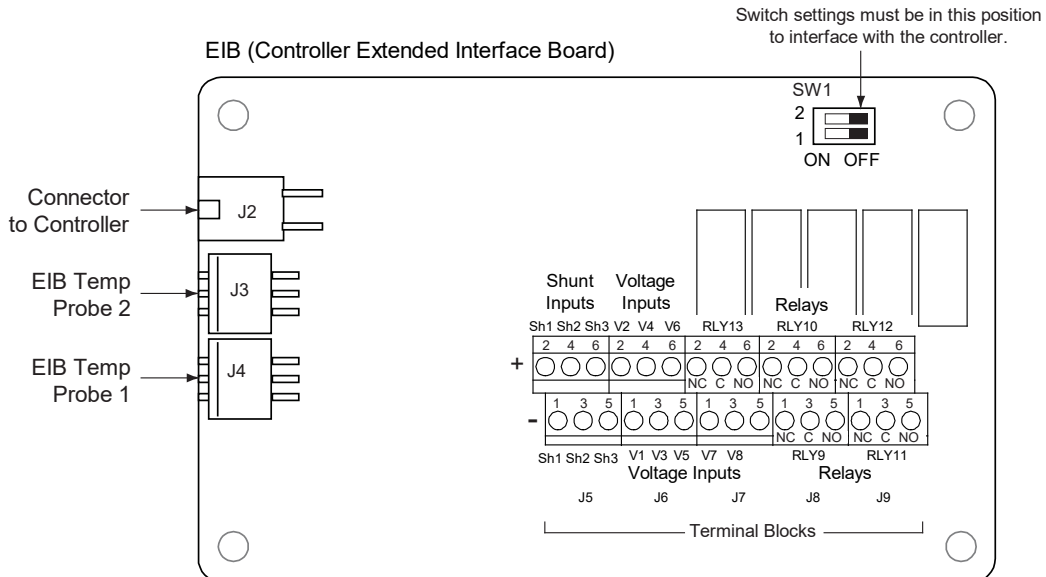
Switch settings must be in this position to interface with the controller.

EIB (Controller Extended Interface Board)

SW1
2
1
ON OFF

Connector to Controller
J2

EIB Temp Probe 2
J3

EIB Temp Probe 1
J4

Shunt Inputs
Voltage Inputs
Relays

Sh1 Sh2 Sh3 V2 V4 V6 RLY13 RLY10 RLY12

+
2 4 6 2 4 6 2 4 6 2 4 6 2 4 6
NC C NO NC C NO NC C NO

-
1 3 5 1 3 5 1 3 5 1 3 5 1 3 5
NC C NO NC C NO

Sh1 Sh2 Sh3 V1 V3 V5 V7 V8 RLY9 RLY11
Voltage Inputs
Relays

J5 J6 J7 J8 J9

Terminal Blocks